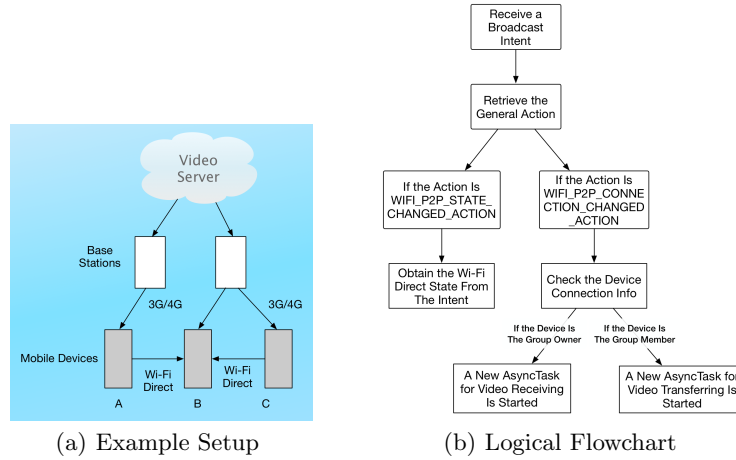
Video Server

Base Stations

3G/4G

3G/4G

Mobile Devices

Wi-Fi Direct

Wi-Fi Direct

A

B

C

(a) Example Setup

Receive a Broadcast Intent

Retrieve the General Action

If the Action Is WIFI_P2P_STATE_CHANGED_ACTION

If the Action Is WIFI_P2P_CONNECTION_CHANGED_ACTION

Obtain the Wi-Fi Direct State From The Intent

Check the Device Connection Info

If the Device Is The Group Owner

If the Device Is The Group Member

A New AsyncTask for Video Receiving Is Started

A New AsyncTask for Video Transferring Is Started

(b) Logical Flowchart